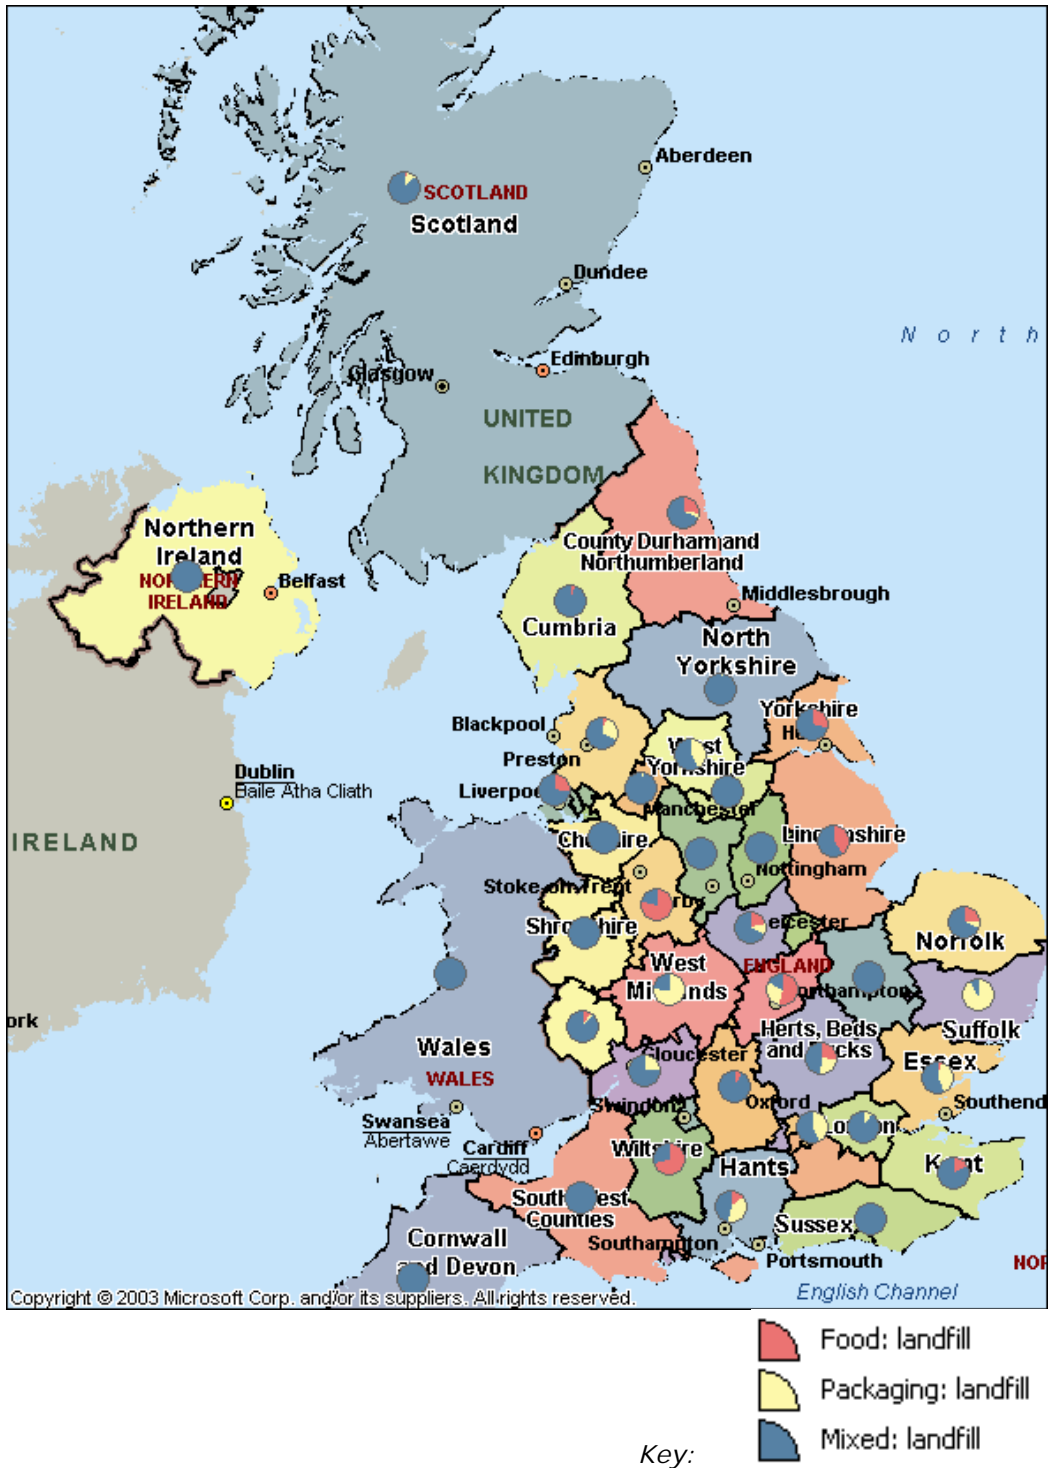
Aberdeen
SCOTLAND
Scotland
Dundee
North
Edinburgh
Glasgow
UNITED
KINGDOM
Northern Ireland
NOR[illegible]ERN IRELAND
Belfast
County Durham and Northumberland
Middlesbrough
Cumbria
North Yorkshire
Yorkshire
H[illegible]
Blackpool
W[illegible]st Yo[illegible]shire
Preston
Liverpo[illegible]
Dublin
Baile Atha Cliath
IRELAND
Manchester
Ch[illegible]ire
Linc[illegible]shire
Nottingham
Stoke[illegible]Trent
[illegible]rby
Shro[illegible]hire
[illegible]eicester
Norfolk
West Mi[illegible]nds
ENGLAND
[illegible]orthampton
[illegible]ork
Suffolk
Herts, Beds and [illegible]cks
Wales
WALES
Glouc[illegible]ster
Essex
Oxford
Southend
Swindon
Swansea
Abertawe
Cardiff
Caerdydd
Lo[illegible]n
Wilts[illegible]ire
Hants
K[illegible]nt
South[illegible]est Counties
Sussex
Cornwall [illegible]d Devon
Southampton
Portsmouth
NOR
Copyright © 2003 Microsoft Corp. and/or its suppliers. All rights reserved.
English Channel
Food: landfill
Packaging: landfill
Mixed: landfill
Key: